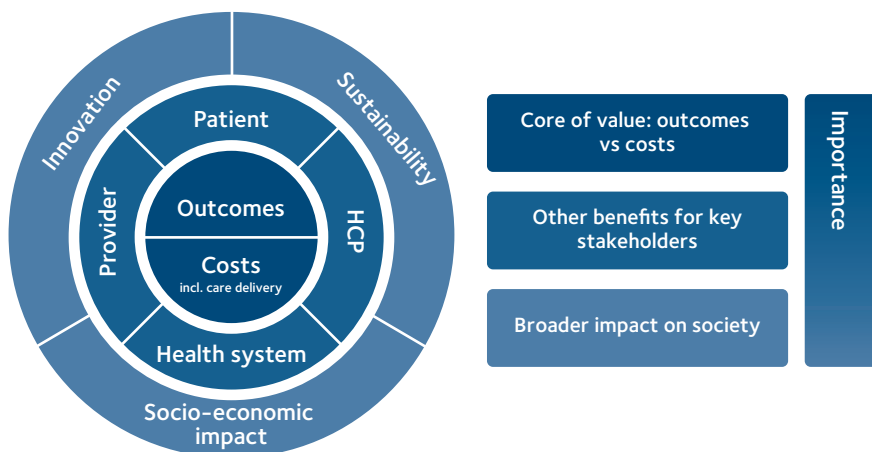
Innovation

Sustainability

Patient

Provider

HCP

Outcomes

Costs
incl. care delivery

Health system

Socio-economic impact

Core of value: outcomes vs costs

Other benefits for key stakeholders

Broader impact on society

Importance